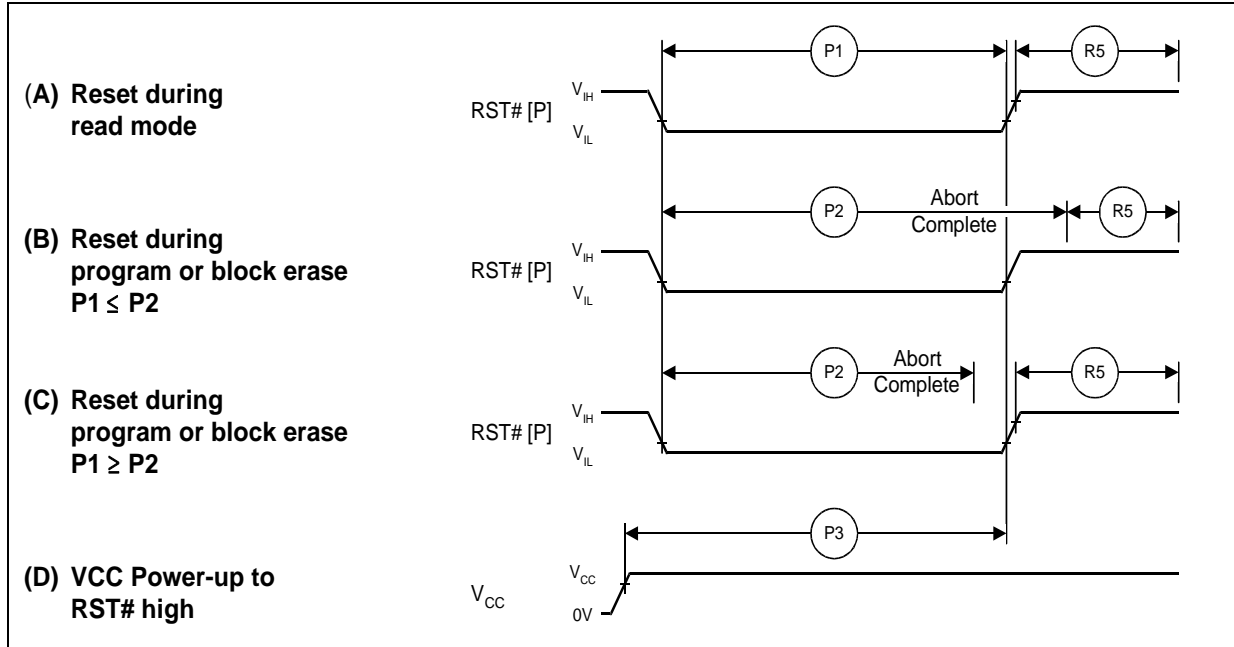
(A) Reset during read mode

P1

R5

RST# [P]

$V_{IH}$

$V_{IL}$

(B) Reset during program or block erase P1 ≤ P2

P2

Abort Complete

R5

RST# [P]

$V_{IH}$

$V_{IL}$

(C) Reset during program or block erase P1 ≥ P2

P2

Abort Complete

R5

RST# [P]

$V_{IH}$

$V_{IL}$

(D) VCC Power-up to RST# high

P3

$V_{CC}$

$V_{CC}$

0V